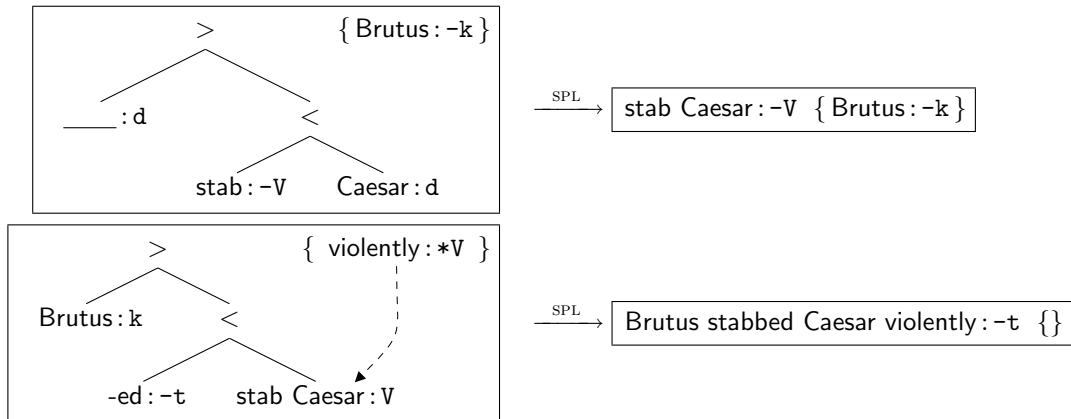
$>$ { Brutus : -k }

____ : d $<$

stab : -V Caesar : d

$\xrightarrow{\text{SPL}}$ stab Caesar : -V { Brutus : -k }

$>$ { violently : *V }

Brutus : k $<$

-ed : -t stab Caesar : V

$\xrightarrow{\text{SPL}}$ Brutus stabbed Caesar violently : -t {}